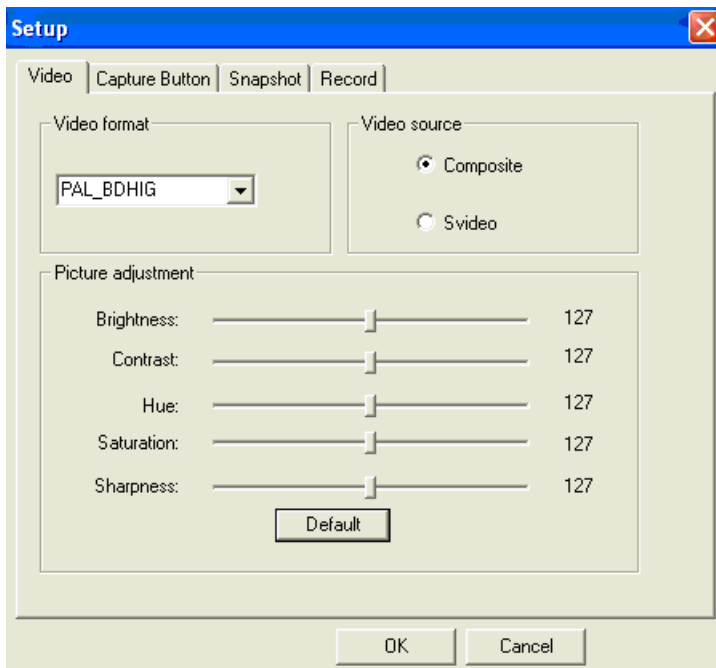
Setup

Video | Capture Button | Snapshot | Record

Video format

PAL_BDHIG

Video source

Composite

Svideo

Picture adjustment

Brightness: 127

Contrast: 127

Hue: 127

Saturation: 127

Sharpness: 127

Default

OK

Cancel